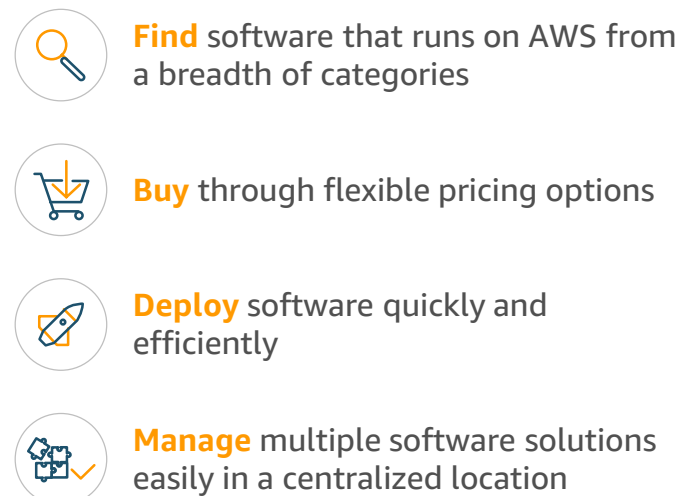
**Find** software that runs on AWS from a breadth of categories

**Buy** through flexible pricing options

**Deploy** software quickly and efficiently

**Manage** multiple software solutions easily in a centralized location